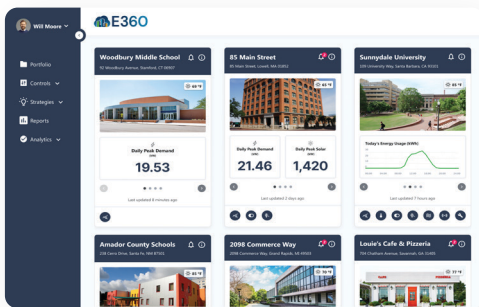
Will Moore

Portfolio

Controls

Strategies

Reports

Analytics

E360

Woodbury Middle School

50 Woodbury Avenue, Stamford, CT 06907

68 °F

Daily Peak Demand

(kW)

19.53

Last updated 8 minutes ago

85 Main Street

85 Main Street, Lowell, MA 01852

65 °F

Daily Peak Demand

(kW)

21.46

Daily Peak Solar

(kW)

1,420

Last updated 2 days ago

Sunnydale University

200 University Way, Santa Barbara, CA 93101

68 °F

Today's Energy Usage (kWh)

Last updated 17 hours ago

Amador County Schools

258 Central Ave, Santa Fe, NM 87501

2098 Commerce Way

2098 Commerce Way, Grand Rapids, MI 49503

Louie's Cafe & Pizzeria

101 Chatham Avenue, Savannah, GA 31401